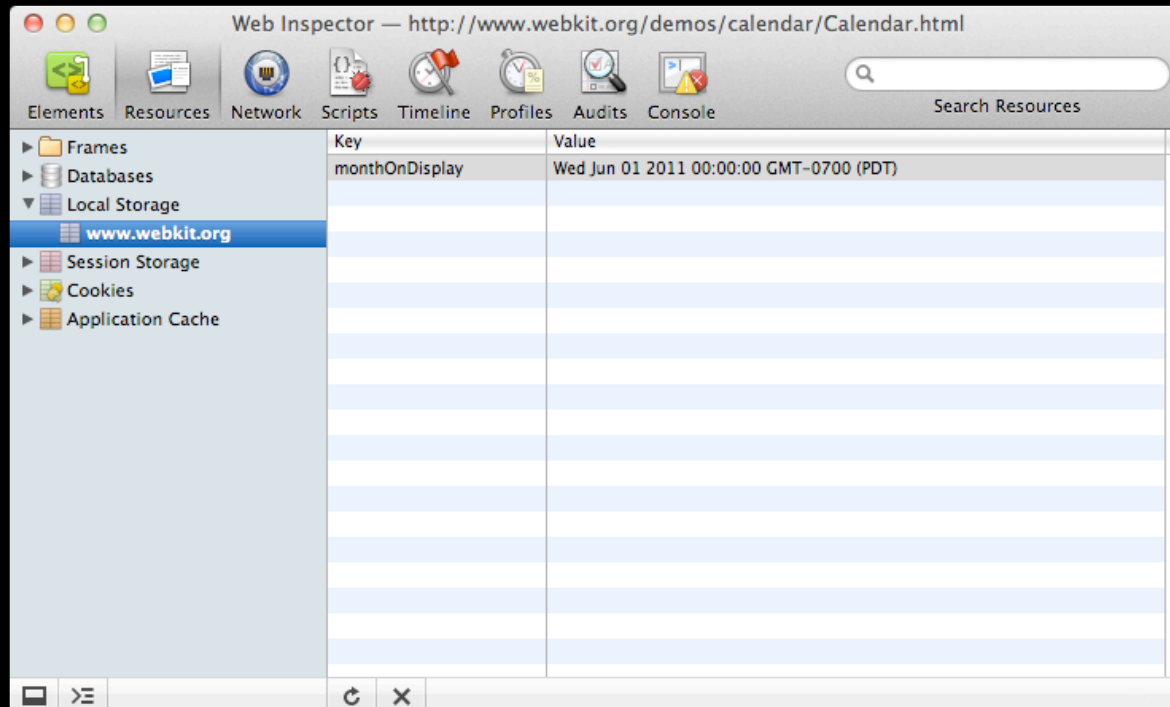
Web Inspector — http://www.webkit.org/demos/calendar/Calendar.html

Elements Resources Network Scripts Timeline Profiles Audits Console

Search Resources

Frames
Databases
Local Storage
www.webkit.org
Session Storage
Cookies
Application Cache

| Key | Value |
|---|---|
| monthOnDisplay | Wed Jun 01 2011 00:00:00 GMT-0700 (PDT) |